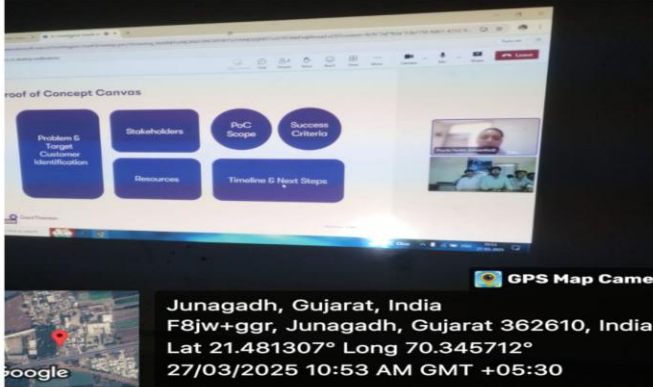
roof of Concept Canvas

Problem & Target Customer Identification

Stakeholders

PoC Scope

Success Criteria

Resources

Timeline & Next Steps

Leave

GPS Map Came

Google

Junagadh, Gujarat, India
F8jw+ggr, Junagadh, Gujarat 362610, India
Lat 21.481307° Long 70.345712°
27/03/2025 10:53 AM GMT +05:30